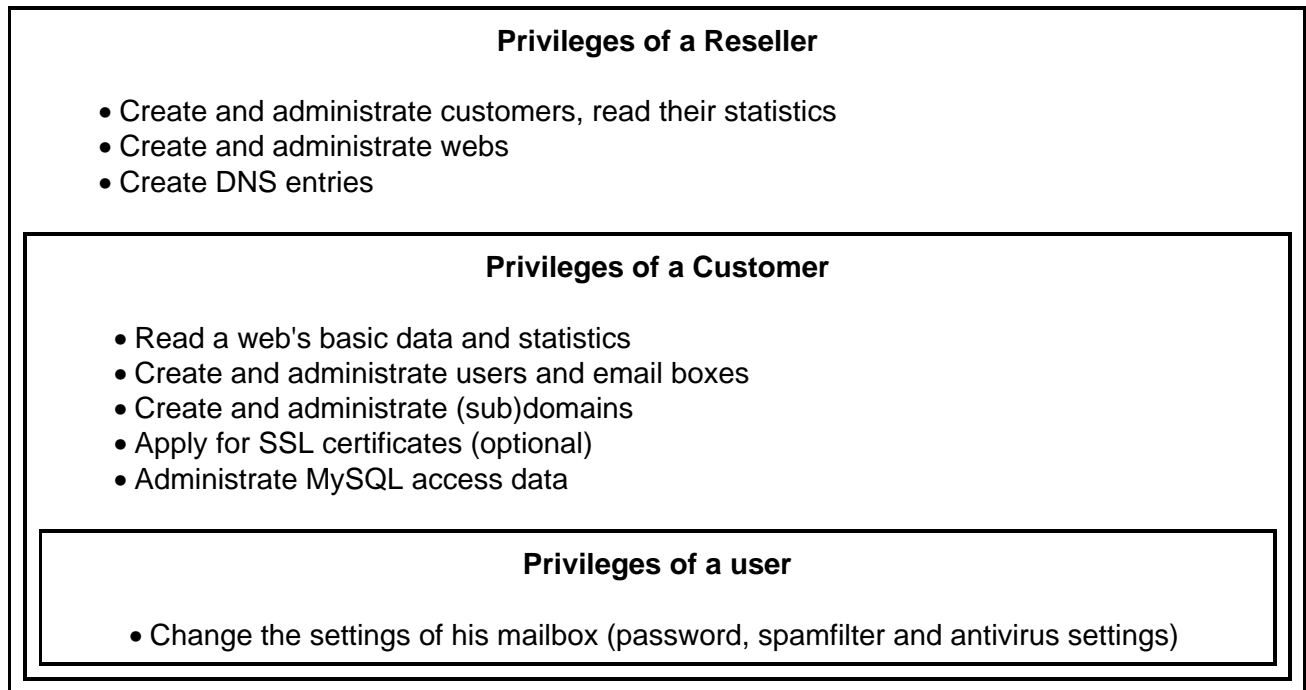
Privileges of a Reseller

• Create and administrate customers, read their statistics
• Create and administrate webs
• Create DNS entries

Privileges of a Customer

• Read a web's basic data and statistics
• Create and administrate users and email boxes
• Create and administrate (sub)domains
• Apply for SSL certificates (optional)
• Administrate MySQL access data

Privileges of a user

• Change the settings of his mailbox (password, spamfilter and antivirus settings)